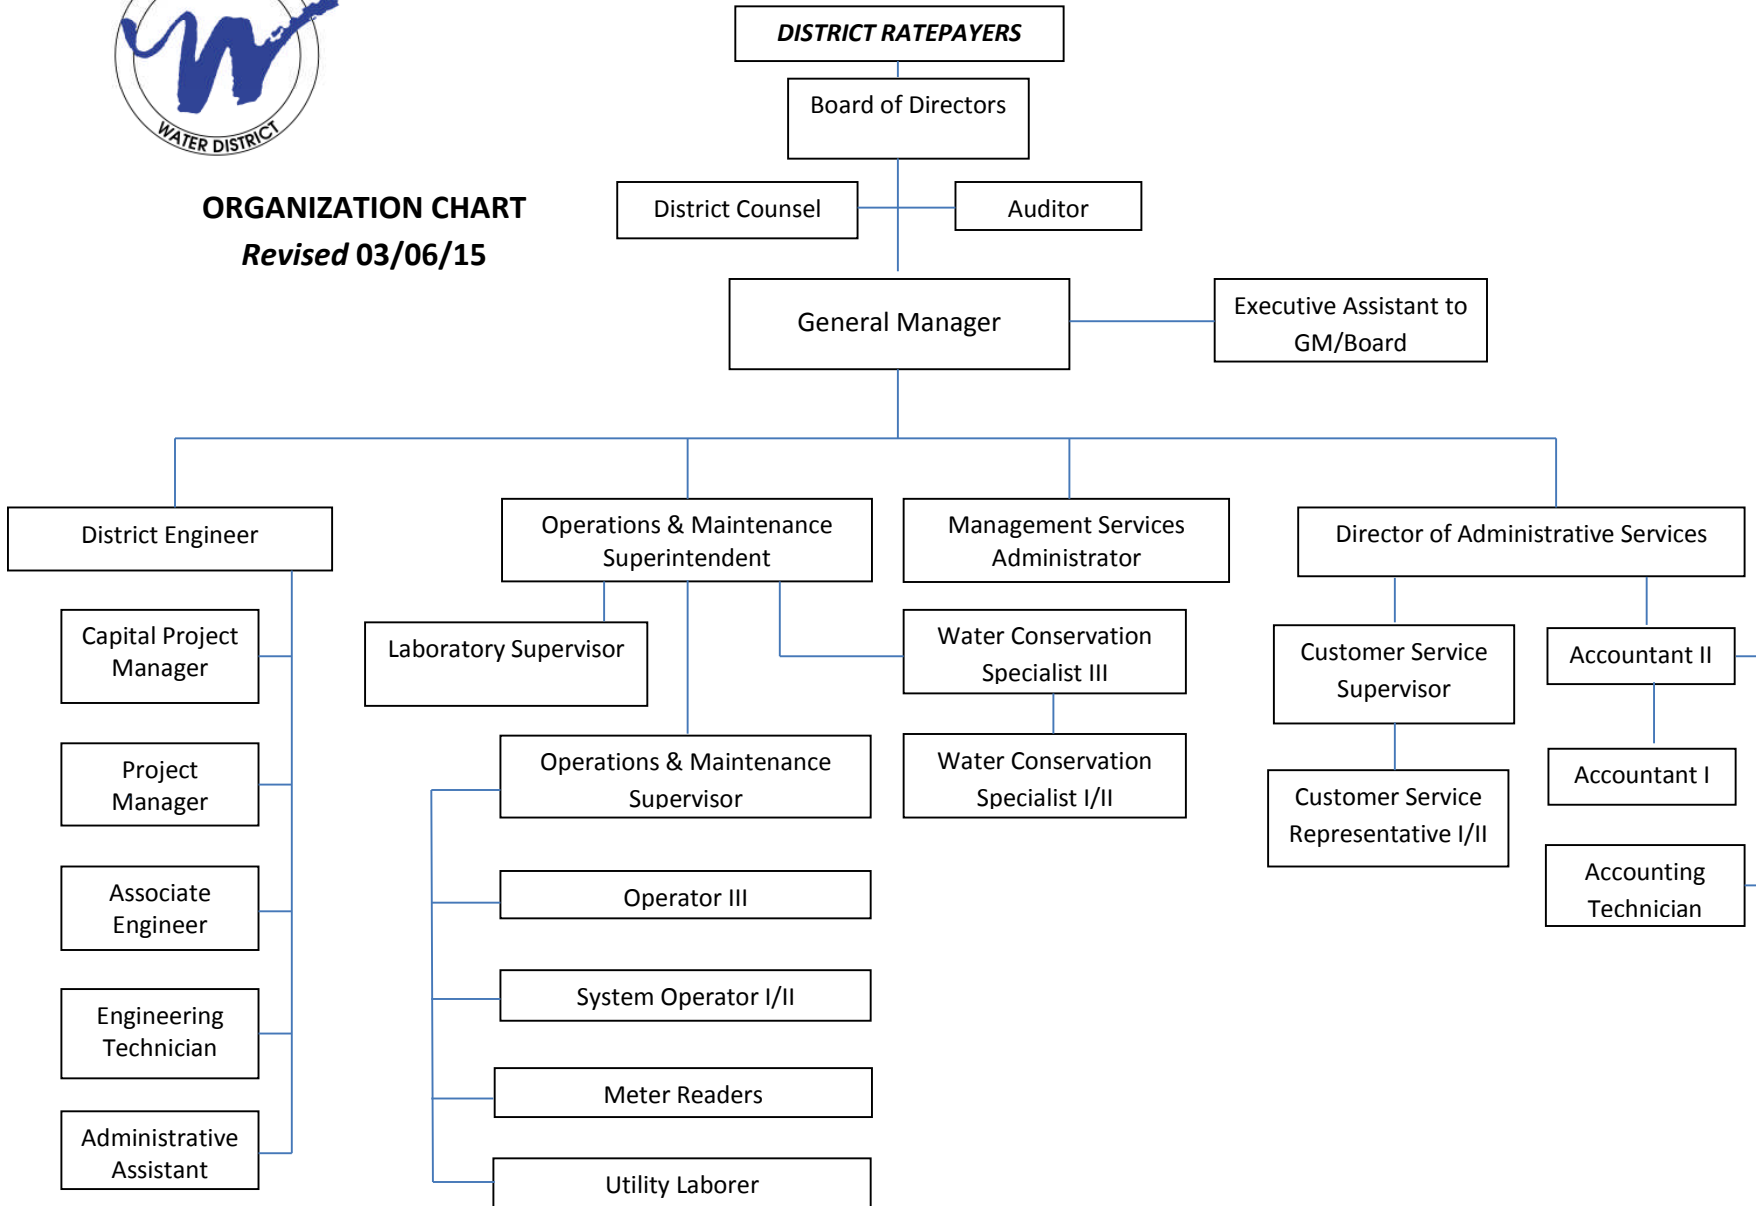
WATER DISTRICT

ORGANIZATION CHART
*Revised* 03/06/15

DISTRICT RATEPAYERS

Board of Directors

District Counsel

Auditor

General Manager

Executive Assistant to GM/Board

District Engineer

Capital Project Manager

Project Manager

Associate Engineer

Engineering Technician

Administrative Assistant

Operations & Maintenance Superintendent

Laboratory Supervisor

Operations & Maintenance Supervisor

Operator III

System Operator I/II

Meter Readers

Utility Laborer

Management Services Administrator

Water Conservation Specialist III

Water Conservation Specialist I/II

Director of Administrative Services

Customer Service Supervisor

Customer Service Representative I/II

Accountant II

Accountant I

Accounting Technician